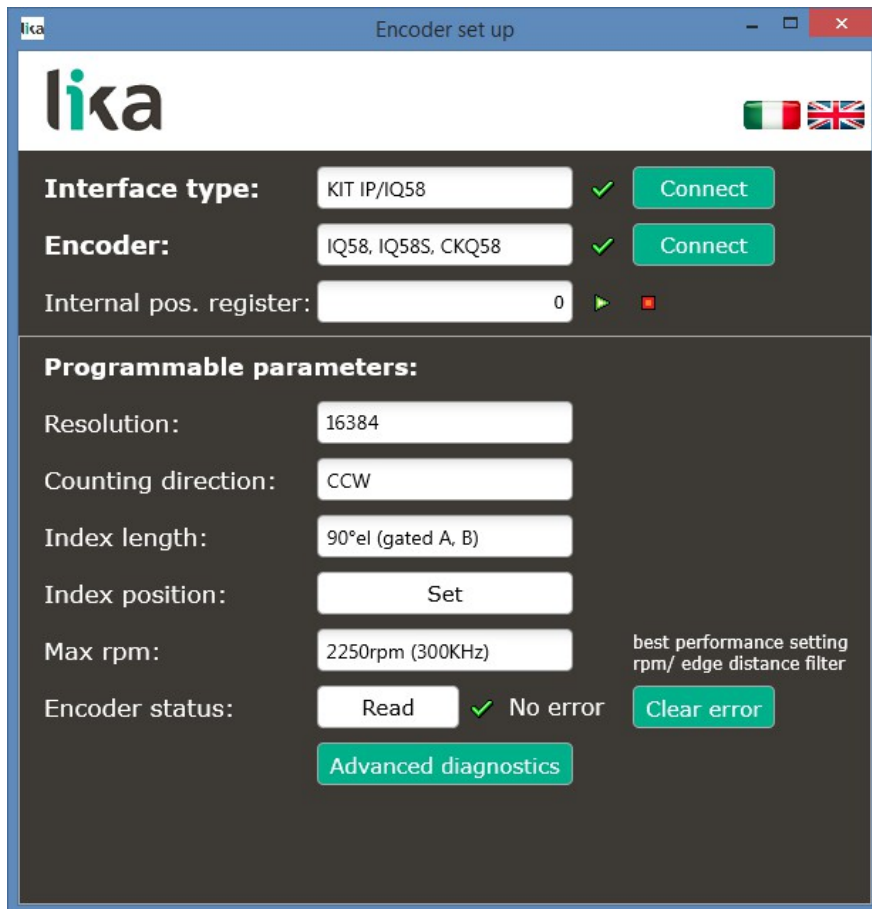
lika Encoder set up

lika

Interface type: KIT IP/IQ58 Connect

Encoder: IQ58, IQ58S, CKQ58 Connect

Internal pos. register: 0

Programmable parameters:

Resolution: 16384

Counting direction: CCW

Index length: 90°el (gated A, B)

Index position: Set

Max rpm: 2250rpm (300KHz)

best performance setting rpm/ edge distance filter

Encoder status: Read No error Clear error

Advanced diagnostics